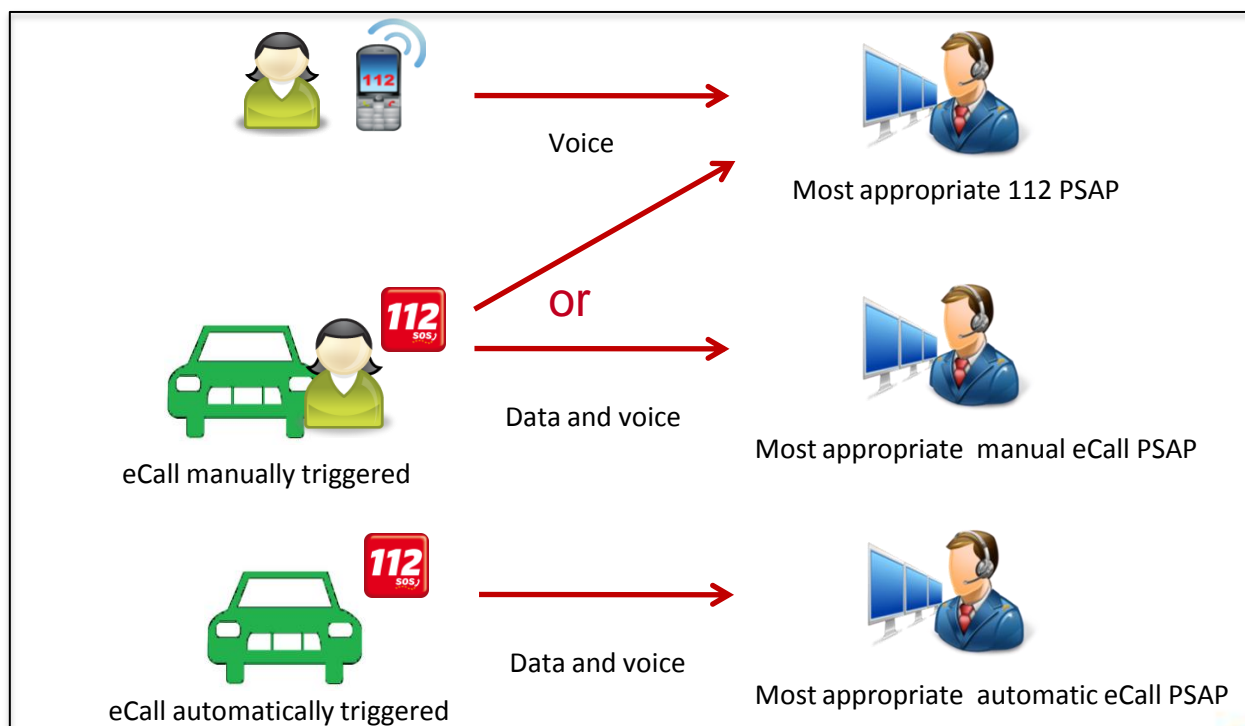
112

Voice

Most appropriate 112 PSAP

112 SOS

or

Data and voice

eCall manually triggered

Most appropriate manual eCall PSAP

112 SOS

Data and voice

eCall automatically triggered

Most appropriate automatic eCall PSAP